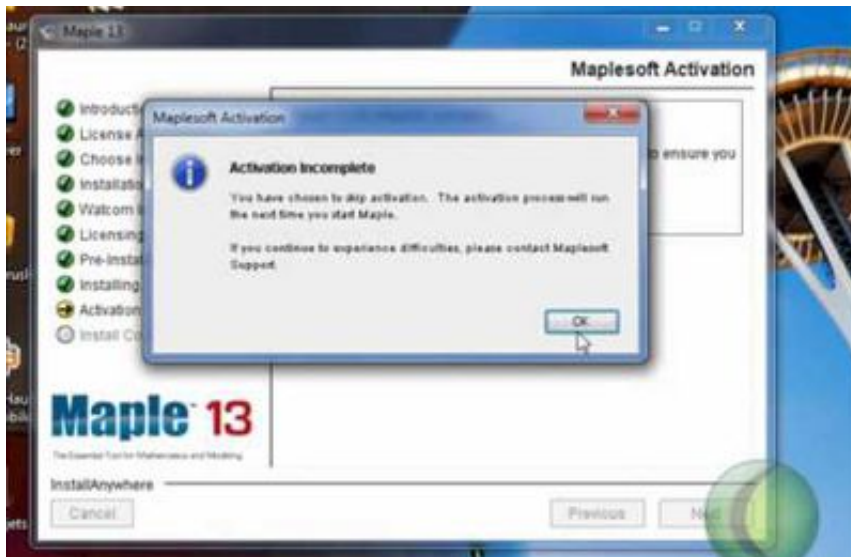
Maple 13

Maplesoft Activation

Introducti
License A
Choose I
Installatio
Watcom I
Licensing
Pre-Instal
Installing
Activation
Install Co

o ensure you

Maplesoft Activation

Activation Incomplete

You have chosen to skip activation. The activation process will run the next time you start Maple.

If you continue to experience difficulties, please contact Maplesoft Support.

OK

Maple 13

The Essential Tool for Mathematics and Modeling

InstallAnywhere

Cancel

Previous

Ne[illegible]